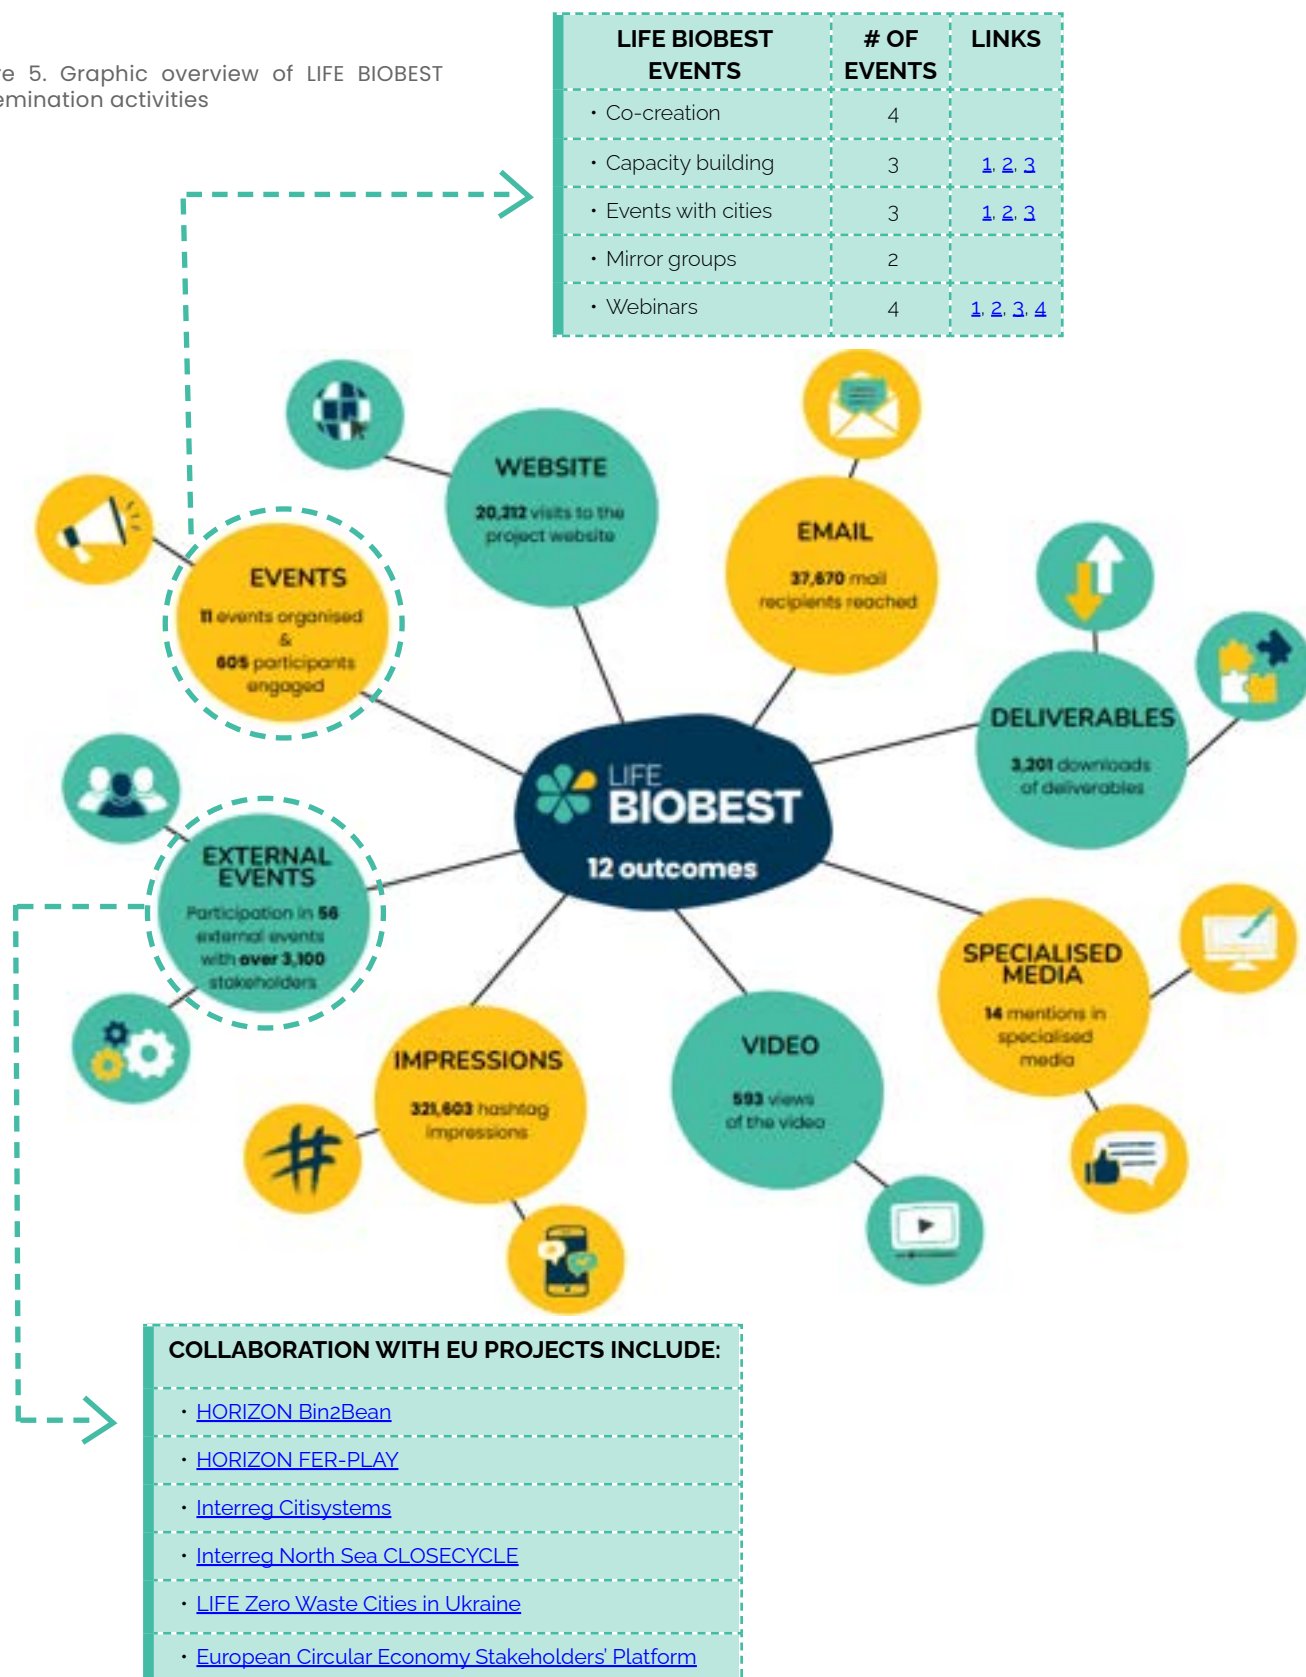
re 5. Graphic overview of LIFE BIOBEST emination activities

| LIFE BIOBEST EVENTS | # OF EVENTS | LINKS |
|---|---|---|
| • Co-creation | 4 | |
| • Capacity building | 3 | 1, 2, 3 |
| • Events with cities | 3 | 1, 2, 3 |
| • Mirror groups | 2 | |
| • Webinars | 4 | 1, 2, 3, 4 |

WEBSITE
20,212 visits to the project website

EMAIL
37,670 mail recipients reached

EVENTS
11 events organised & 605 participants engaged

DELIVERABLES
3,201 downloads of deliverables

LIFE BIOBEST
12 outcomes

EXTERNAL EVENTS
Participation in 56 external events with over 3,100 stakeholders

SPECIALISED MEDIA
14 mentions in specialised media

IMPRESSIONS
321,603 hashtag impressions

VIDEO
593 views of the video

COLLABORATION WITH EU PROJECTS INCLUDE:
• HORIZON Bin2Bean
• HORIZON FER-PLAY
• Interreg Citisystems
• Interreg North Sea CLOSECYCLE
• LIFE Zero Waste Cities in Ukraine
• European Circular Economy Stakeholders' Platform